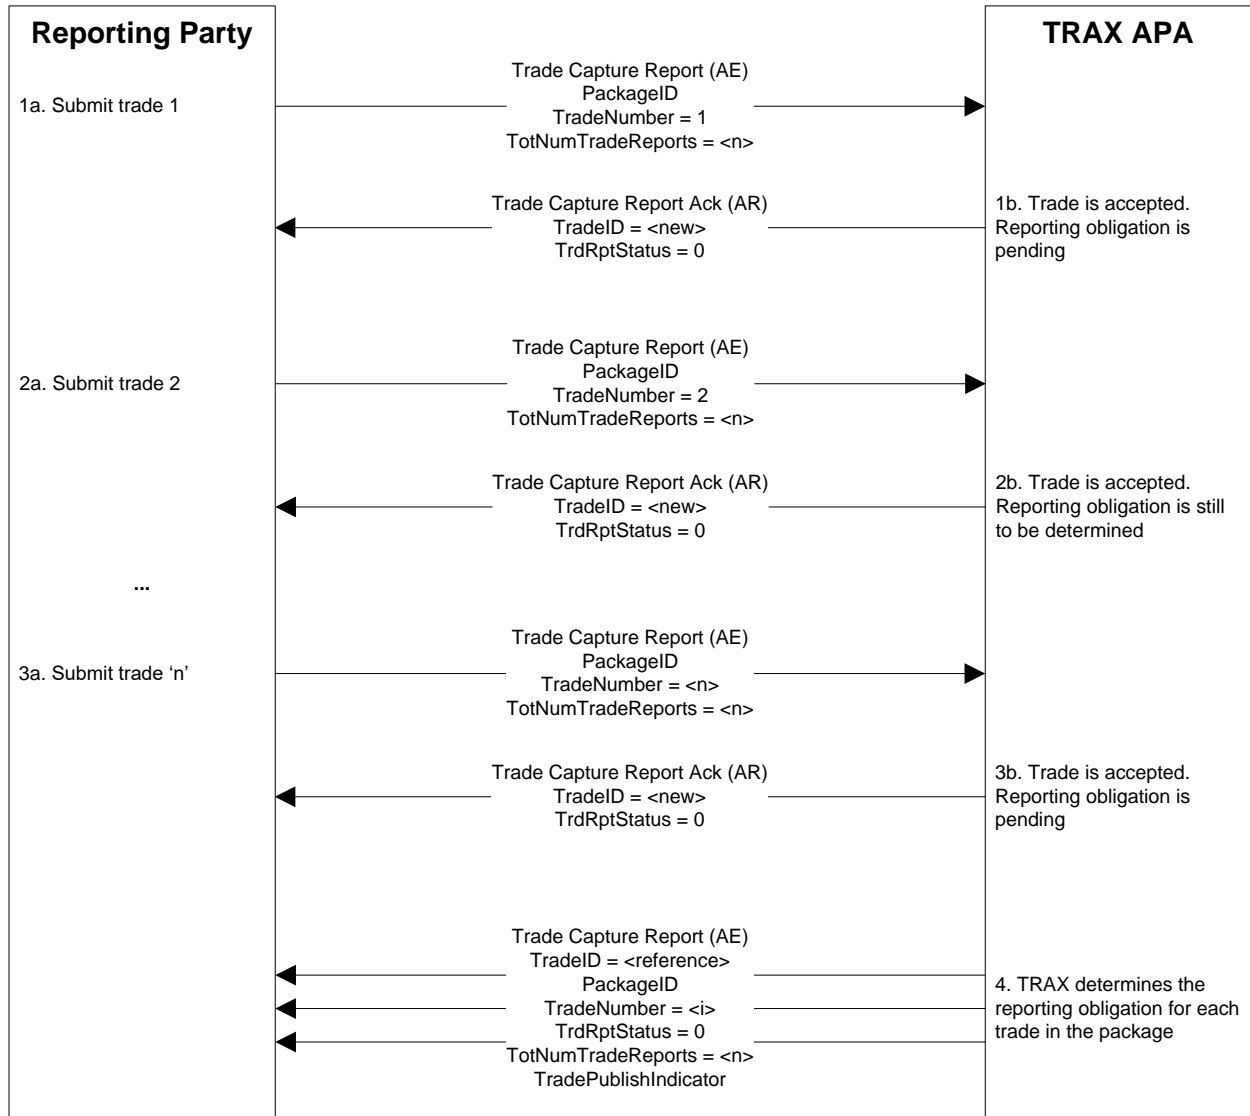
Reporting Party

TRAX APA

1a. Submit trade 1

Trade Capture Report (AE)
PackageID
TradeNumber = 1
TotNumTradeReports = <n>

Trade Capture Report Ack (AR)
TradeID = <new>
TrdRptStatus = 0

1b. Trade is accepted. Reporting obligation is pending

2a. Submit trade 2

Trade Capture Report (AE)
PackageID
TradeNumber = 2
TotNumTradeReports = <n>

Trade Capture Report Ack (AR)
TradeID = <new>
TrdRptStatus = 0

2b. Trade is accepted. Reporting obligation is still to be determined

...

3a. Submit trade 'n'

Trade Capture Report (AE)
PackageID
TradeNumber = <n>
TotNumTradeReports = <n>

Trade Capture Report Ack (AR)
TradeID = <new>
TrdRptStatus = 0

3b. Trade is accepted. Reporting obligation is pending

Trade Capture Report (AE)
TradeID = <reference>
PackageID
TradeNumber = <i>
TrdRptStatus = 0
TotNumTradeReports = <n>
TradePublishIndicator

4. TRAX determines the reporting obligation for each trade in the package